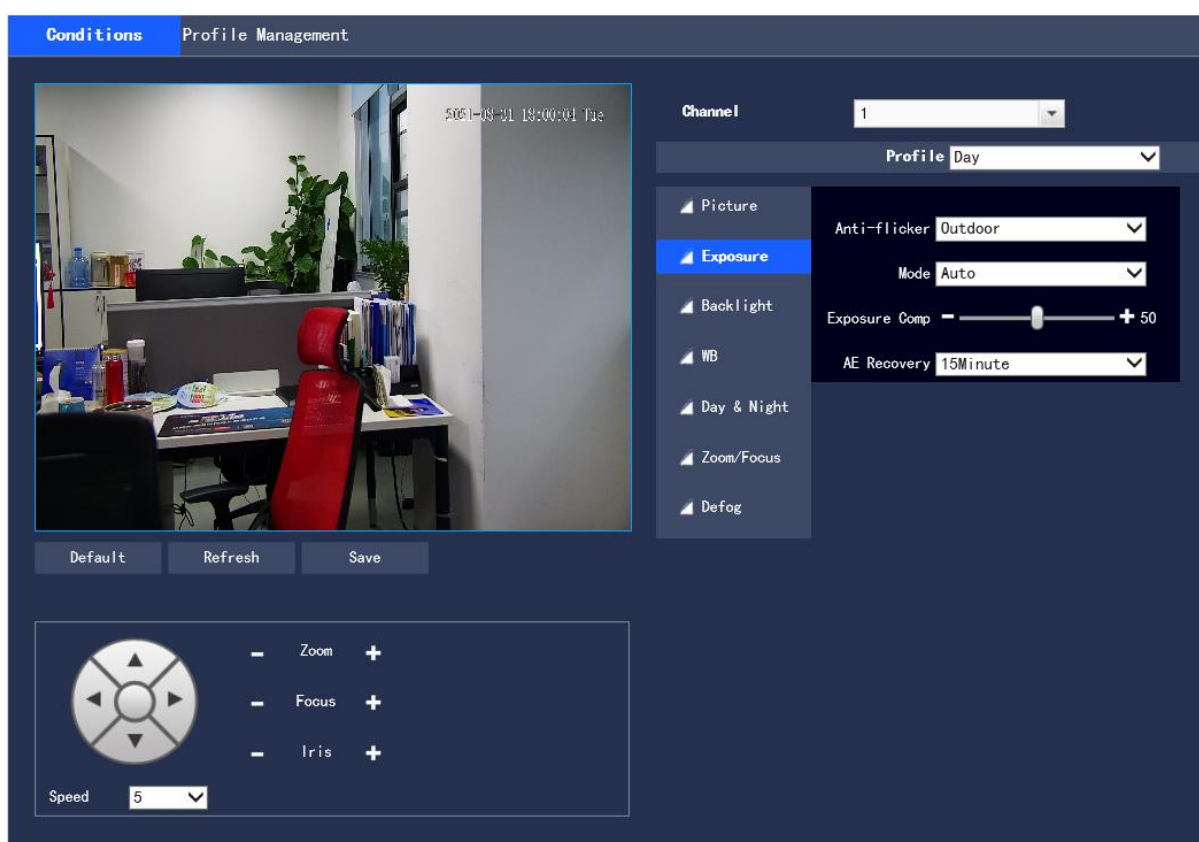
Conditions Profile Management

2021-09-01 18:00:01 Tue

Channel 1

Profile Day

Picture

Exposure

Backlight

WB

Day & Night

Zoom/Focus

Defog

Anti-flicker Outdoor

Mode Auto

Exposure Comp − + 50

AE Recovery 15Minute

Default Refresh Save

− Zoom +

− Focus +

− Iris +

Speed 5